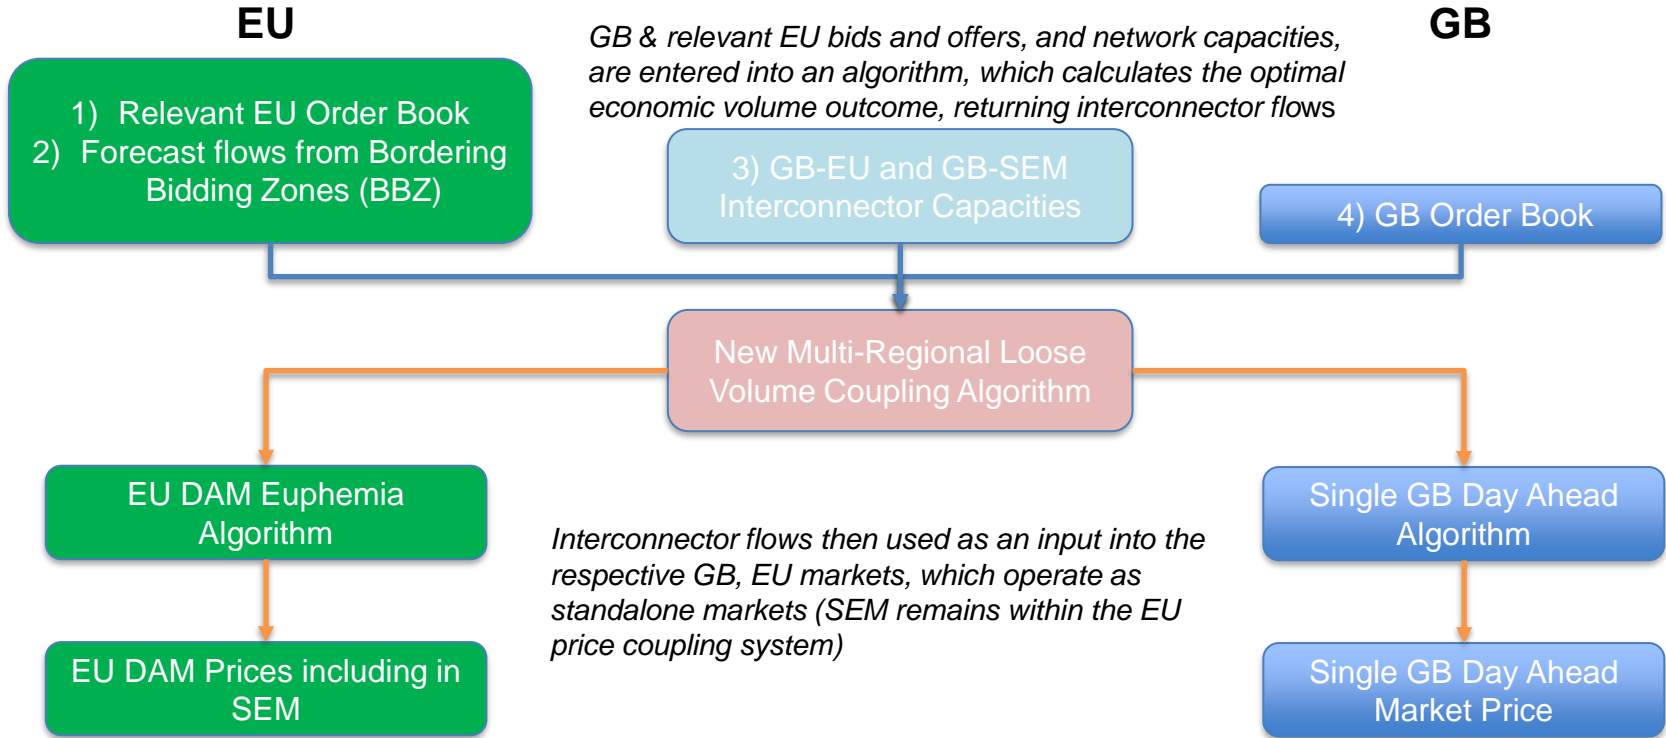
EU

GB & relevant EU bids and offers, and network capacities, are entered into an algorithm, which calculates the optimal economic volume outcome, returning interconnector flows

GB

1) Relevant EU Order Book
2) Forecast flows from Bordering Bidding Zones (BBZ)

3) GB-EU and GB-SEM Interconnector Capacities

4) GB Order Book

New Multi-Regional Loose Volume Coupling Algorithm

EU DAM Euphemia Algorithm

Interconnector flows then used as an input into the respective GB, EU markets, which operate as standalone markets (SEM remains within the EU price coupling system)

Single GB Day Ahead Algorithm

EU DAM Prices including in SEM

Single GB Day Ahead Market Price